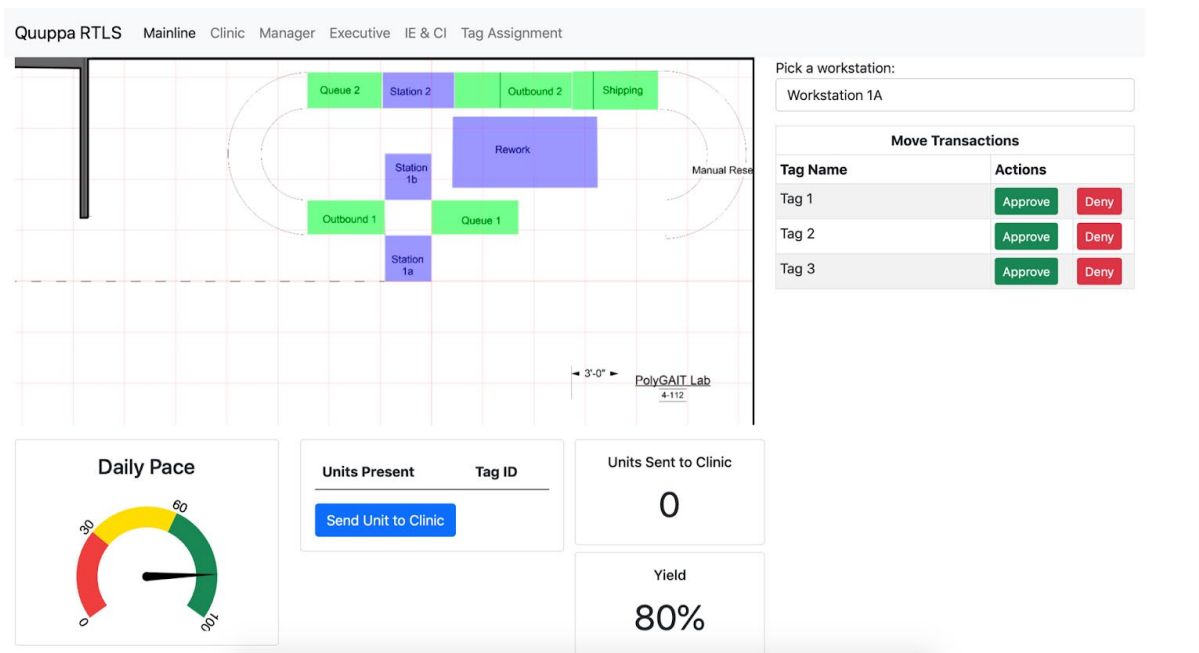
Quuppa RTLS Mainline Clinic Manager Executive IE & CI Tag Assignment

Queue 2
Station 2
Outbound 2
Shipping
Rework
Station 1b
Manual Rese
Outbound 1
Queue 1
Station 1a
3'-0"
PolyGAIT Lab
4-112

Pick a workstation:
Workstation 1A

Move Transactions

| Tag Name | Actions | |
|---|---|---|
| Tag 1 | Approve | Deny |
| Tag 2 | Approve | Deny |
| Tag 3 | Approve | Deny |

Daily Pace
0
30
60
100

| Units Present | Tag ID |
|---|---|

Send Unit to Clinic

Units Sent to Clinic
0

Yield
80%